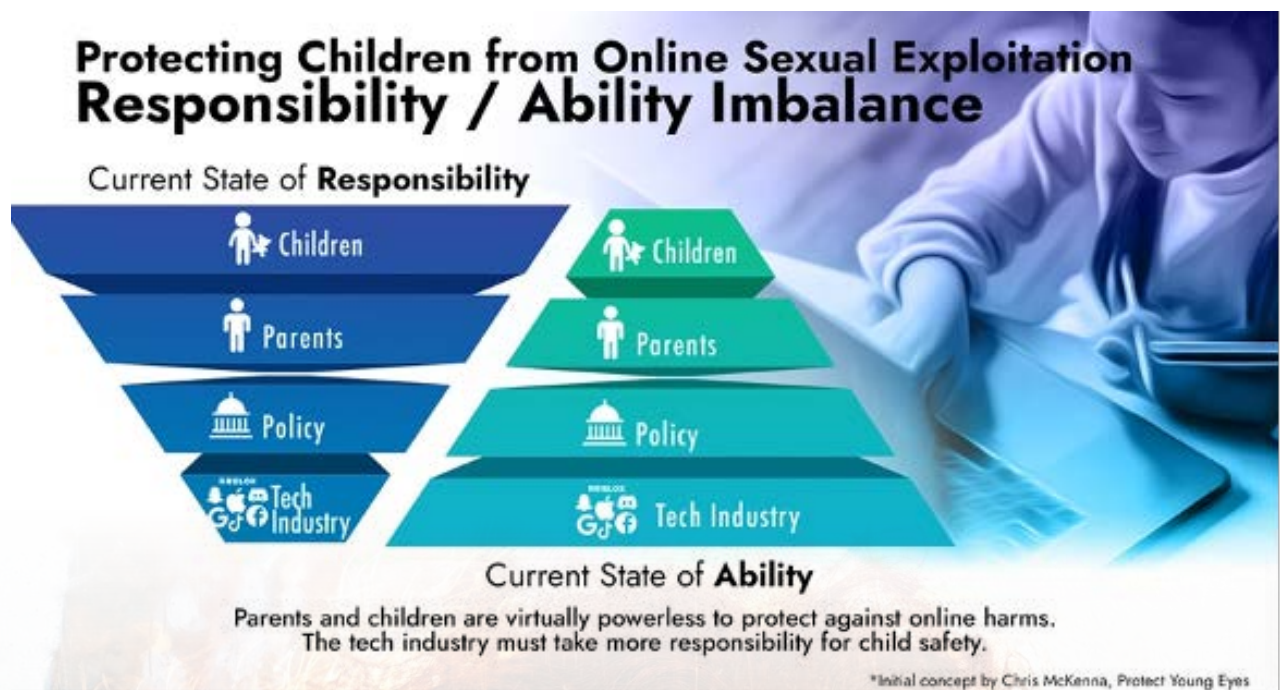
Protecting Children from Online Sexual Exploitation
Responsibility / Ability Imbalance

Current State of Responsibility

Children

Parents

Policy

Tech Industry

Children

Parents

Policy

Tech Industry

Current State of Ability

Parents and children are virtually powerless to protect against online harms. The tech industry must take more responsibility for child safety.

*Initial concept by Chris McKenna, Protect Young Eyes